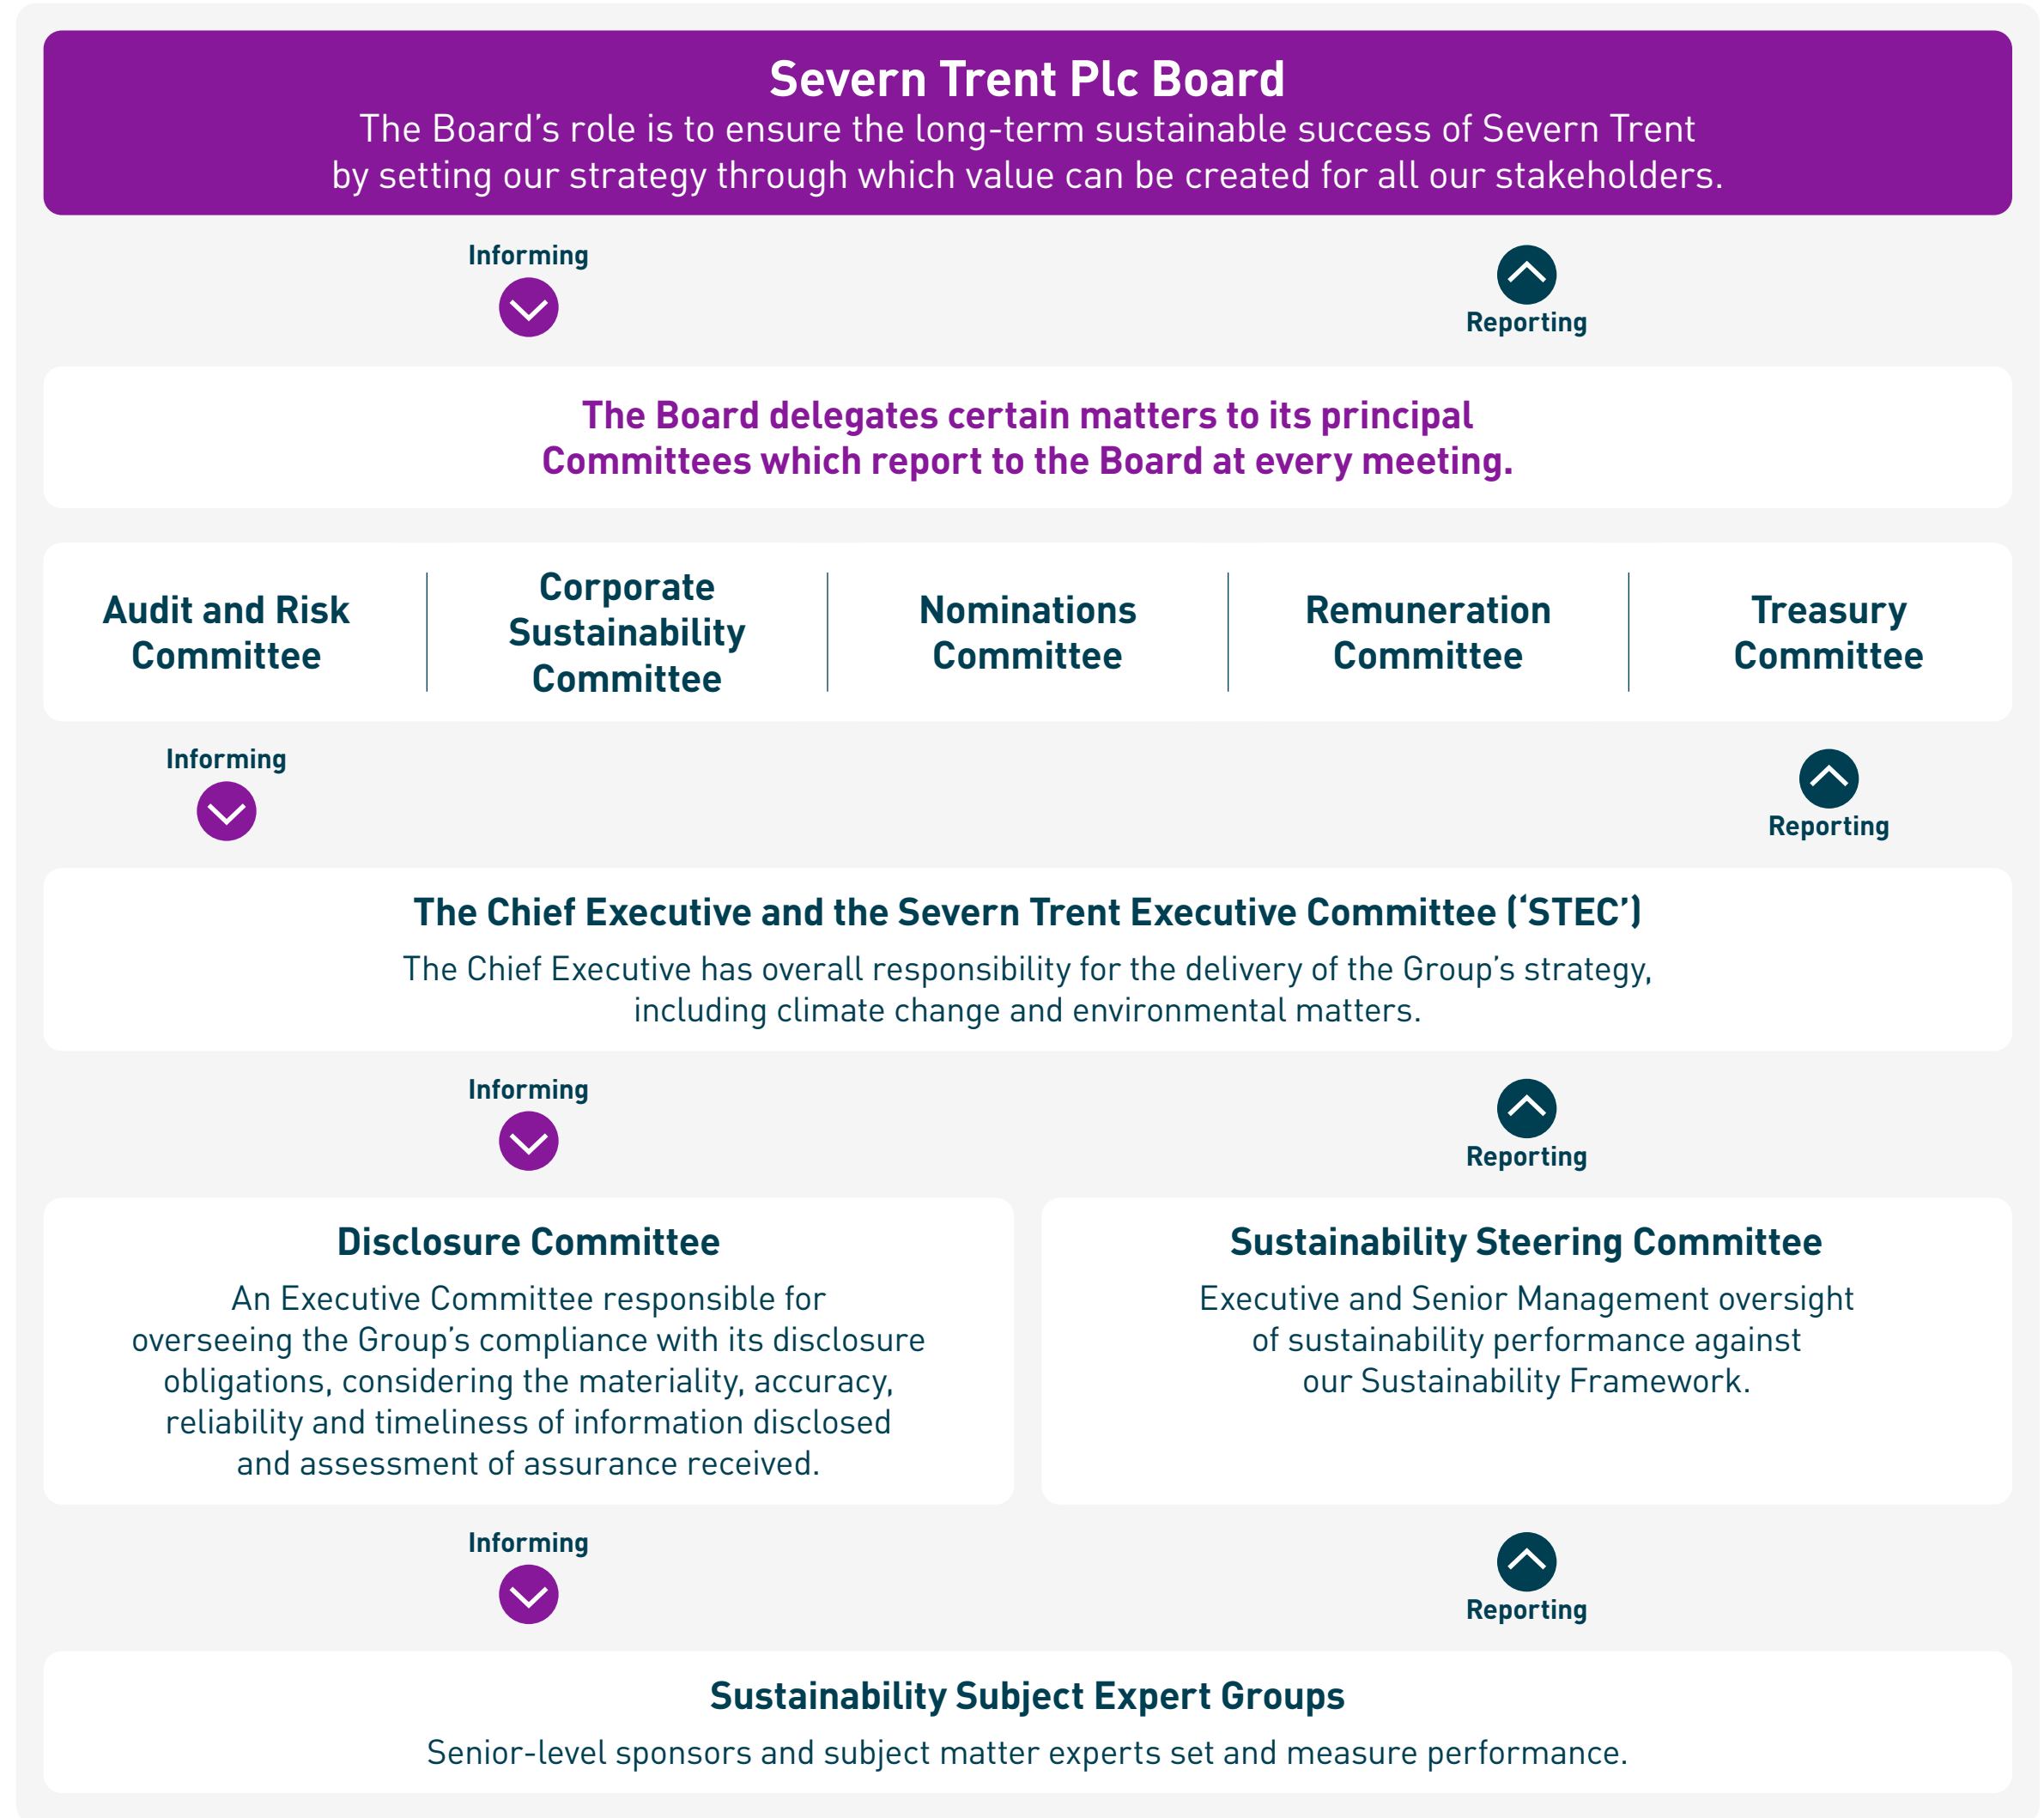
Severn Trent Plc Board
The Board's role is to ensure the long-term sustainable success of Severn Trent by setting our strategy through which value can be created for all our stakeholders.

Informing

Reporting

The Board delegates certain matters to its principal Committees which report to the Board at every meeting.

Audit and Risk Committee

Corporate Sustainability Committee

Nominations Committee

Remuneration Committee

Treasury Committee

Informing

Reporting

The Chief Executive and the Severn Trent Executive Committee ('STEC')
The Chief Executive has overall responsibility for the delivery of the Group's strategy, including climate change and environmental matters.

Informing

Reporting

Disclosure Committee
An Executive Committee responsible for overseeing the Group's compliance with its disclosure obligations, considering the materiality, accuracy, reliability and timeliness of information disclosed and assessment of assurance received.

Sustainability Steering Committee
Executive and Senior Management oversight of sustainability performance against our Sustainability Framework.

Informing

Reporting

Sustainability Subject Expert Groups
Senior-level sponsors and subject matter experts set and measure performance.